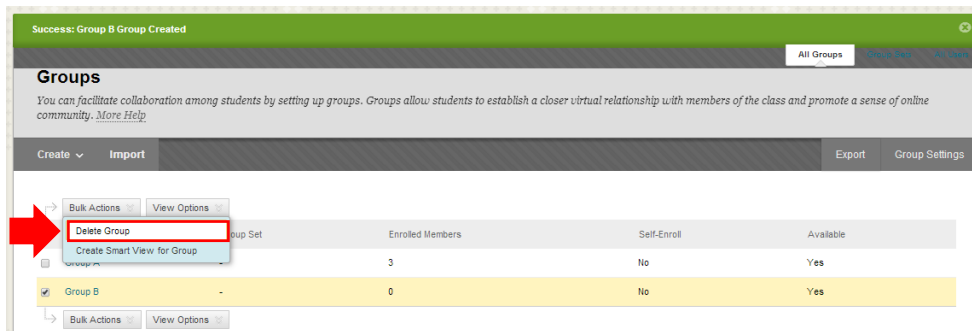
Success: Group B Group Created

All Groups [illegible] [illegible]

Groups

You can facilitate collaboration among students by setting up groups. Groups allow students to establish a closer virtual relationship with members of the class and promote a sense of online community. More Help

Create Import Export Group Settings

Bulk Actions View Options

Delete Group
Create Smart View for Group

| | Group Name | Group Set | Enrolled Members | Self-Enroll | Available |
|---|---|---|---|---|---|
| | Group A | - | 3 | No | Yes |
| ✔ | Group B | - | 0 | No | Yes |

Bulk Actions View Options